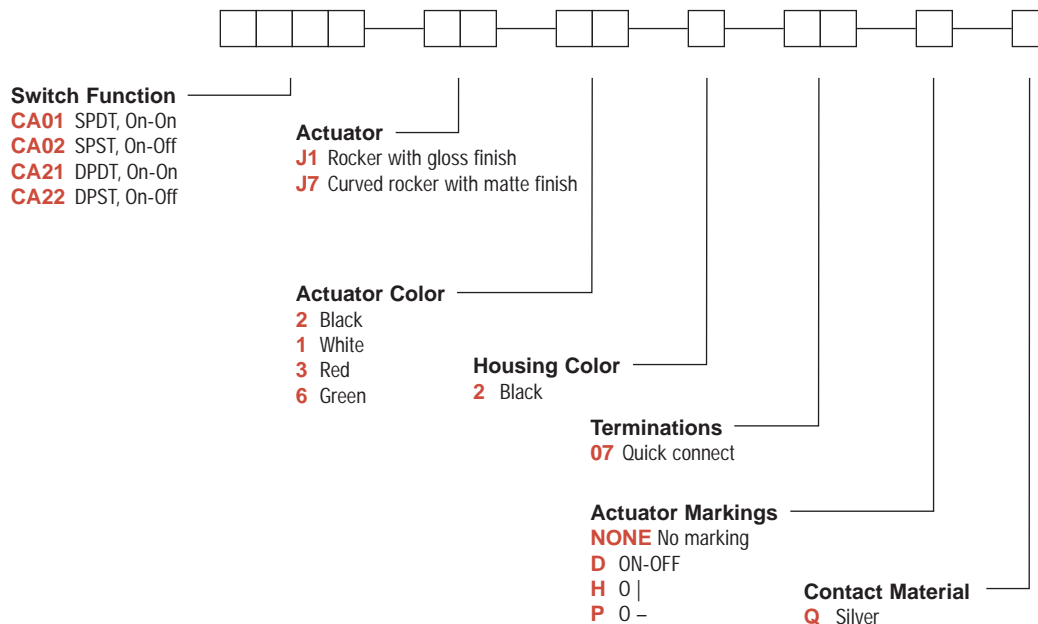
Switch Function
CA01 SPDT, On-On
CA02 SPST, On-Off
CA21 DPDT, On-On
CA22 DPST, On-Off

Actuator
J1 Rocker with gloss finish
J7 Curved rocker with matte finish

Actuator Color
2 Black
1 White
3 Red
6 Green

Housing Color
2 Black

Terminations
07 Quick connect

Actuator Markings
NONE No marking
D ON-OFF
H O |
P O –

Contact Material
Q Silver